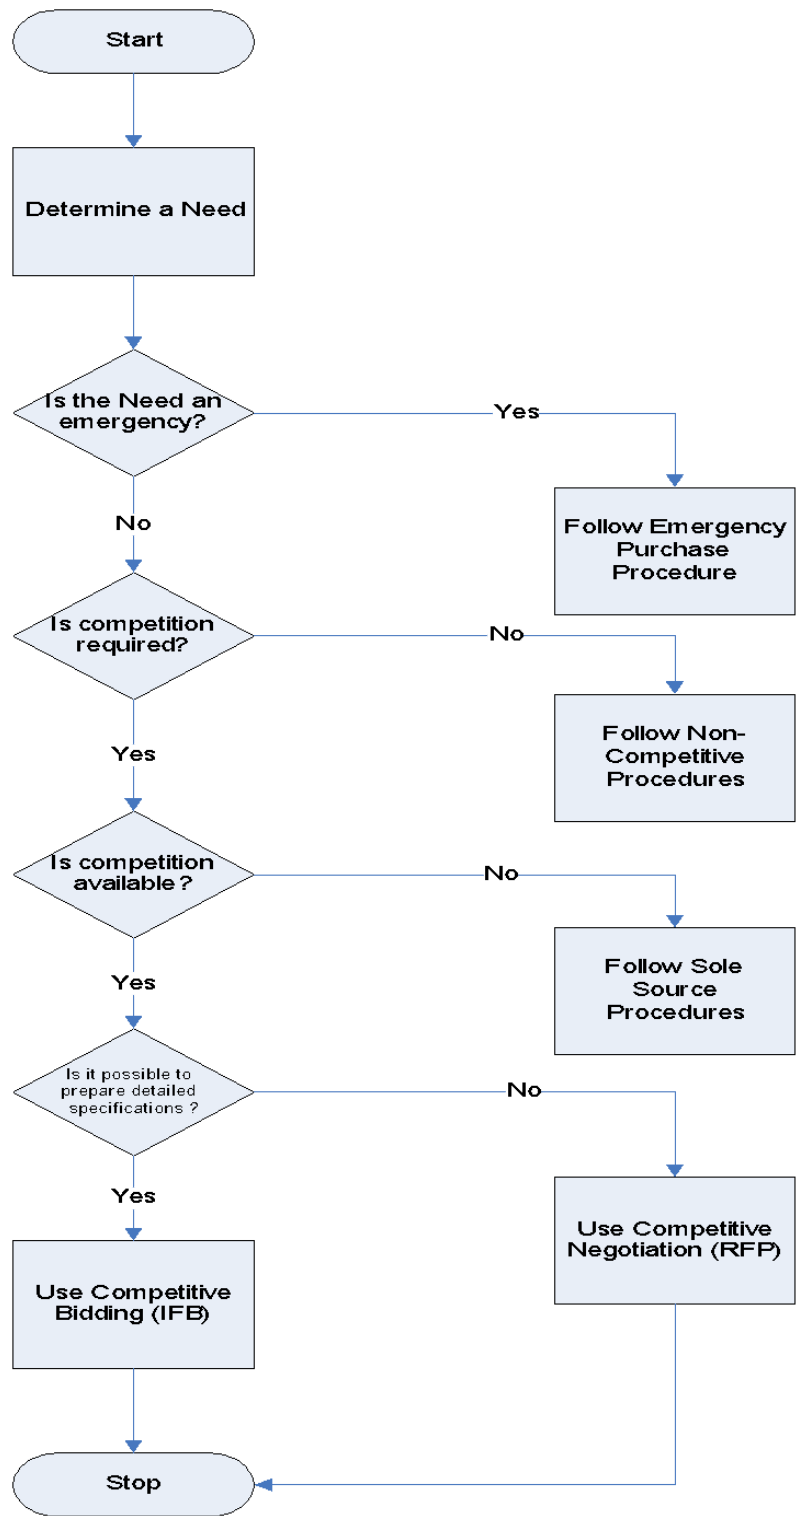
Start

Determine a Need

Is the Need an emergency?

Yes

Follow Emergency Purchase Procedure

No

Is competition required?

No

Follow Non-Competitive Procedures

Yes

Is competition available?

No

Follow Sole Source Procedures

Yes

Is it possible to prepare detailed specifications ?

No

Use Competitive Negotiation (RFP)

Yes

Use Competitive Bidding (IFB)

Stop